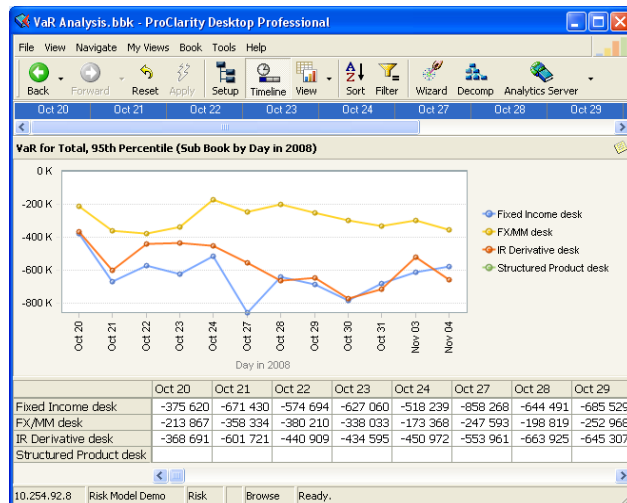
VaR Analysis.bbk - ProClarity Desktop Professional

File View Navigate My Views Book Tools Help

Back Forward Reset Apply Setup Timeline View Sort Filter Wizard Decomp Analytics Server

Oct 20 Oct 21 Oct 22 Oct 23 Oct 24 Oct 27 Oct 28 Oct 29

VaR for Total, 95th Percentile (Sub Book by Day in 2008)

0 K
-200 K
-400 K
-600 K
-800 K

Oct 20 Oct 21 Oct 22 Oct 23 Oct 24 Oct 27 Oct 28 Oct 29 Oct 30 Oct 31 Nov 03 Nov 04

Day in 2008

Fixed Income desk
FX/MM desk
IR Derivative desk
Structured Product desk

| | Oct 20 | Oct 21 | Oct 22 | Oct 23 | Oct 24 | Oct 27 | Oct 28 | Oct 29 |
|---|---|---|---|---|---|---|---|---|
| Fixed Income desk | -375 620 | -671 430 | -574 694 | -627 060 | -518 239 | -858 268 | -644 491 | -685 529 |
| FX/MM desk | -213 867 | -358 334 | -380 210 | -338 033 | -173 368 | -247 593 | -198 819 | -252 968 |
| IR Derivative desk | -368 691 | -601 721 | -440 909 | -434 595 | -450 972 | -553 961 | -663 925 | -645 307 |
| Structured Product desk | | | | | | | | |

10.254.92.8 Risk Model Demo Risk Browse Ready.